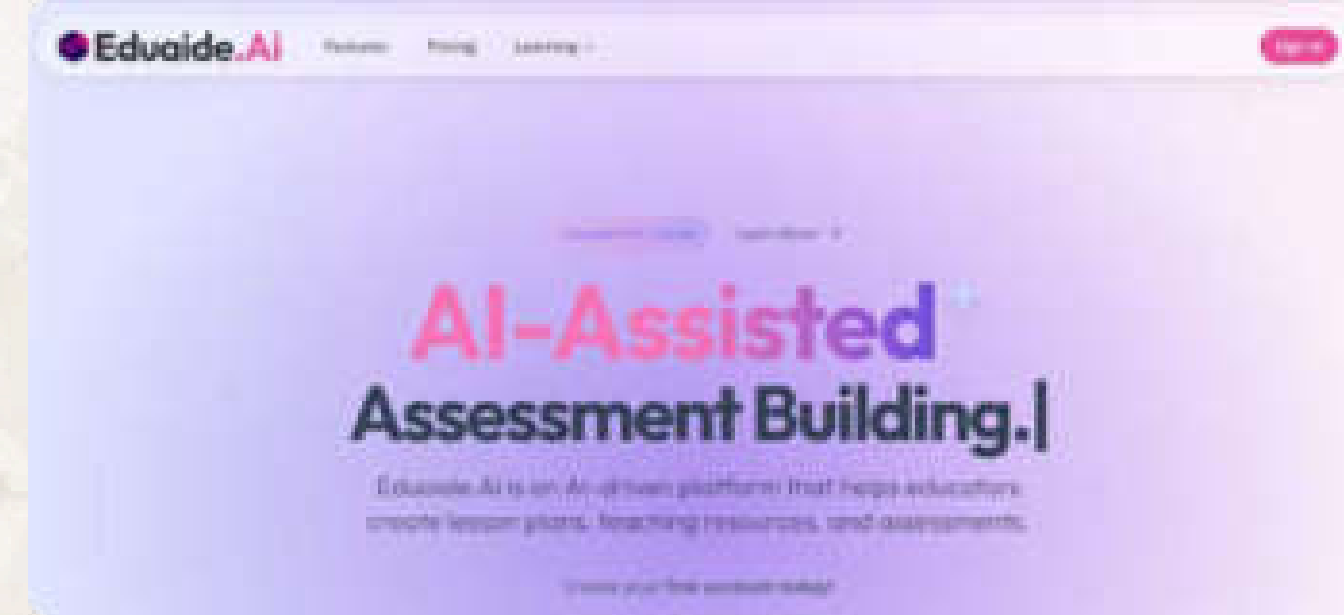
Eduaide.AI Features Pricing Learning

Sign In

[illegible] Learn More

AI-Assisted

Assessment Building.|

Eduaide.AI is an AI-driven platform that helps educators create lesson plans, teaching resources, and assessments.

Create your first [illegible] today!